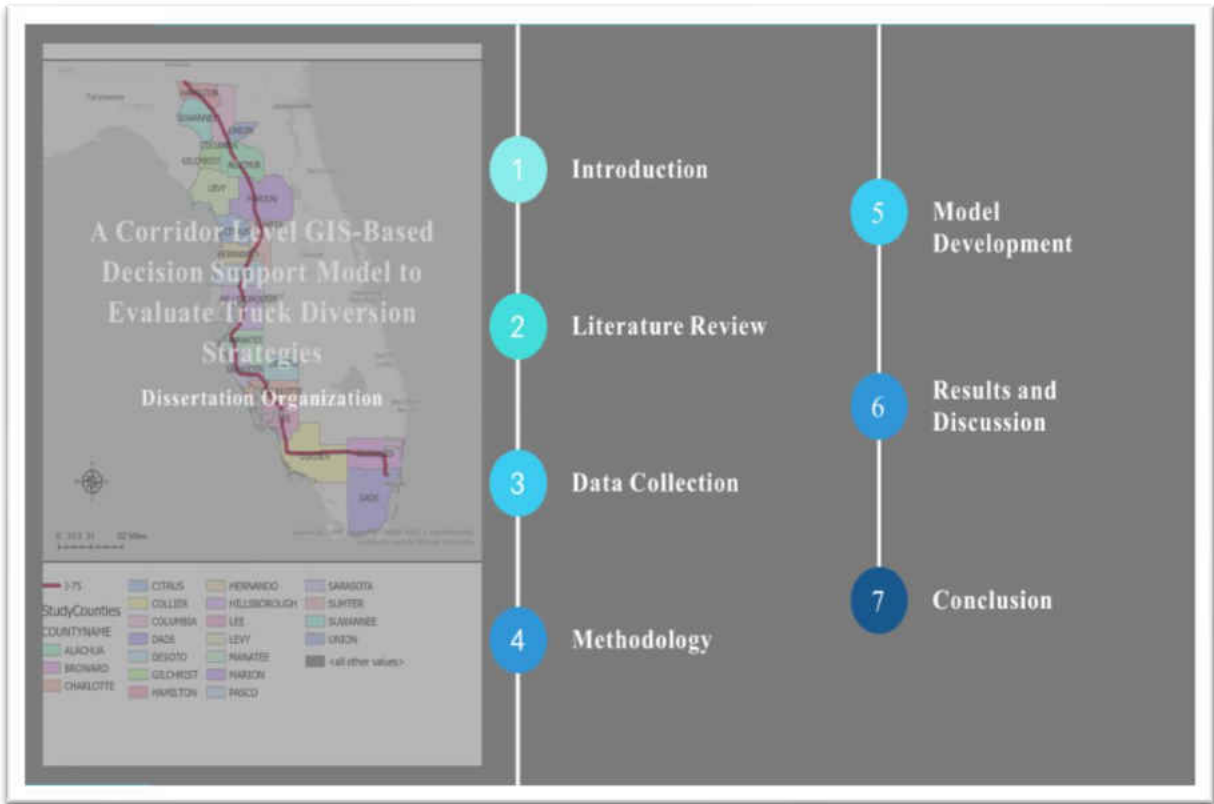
A Corridor Level GIS-Based Decision Support Model to Evaluate Truck Diversion Strategies

Dissertation Organization

I-75

StudyCounties

COUNTYNAME

ALACHUA

BROWARD

CHARLOTTE

CITRUS

COLLIER

COLUMBIA

DADE

DESOTO

GILCHRIST

HAMILTON

HERNANDO

HILLSBOROUGH

LEE

LEVY

MANATEE

MARION

PASCO

SARASOTA

SUMTER

SUWANNEE

UNION

<all other values>

1 Introduction

2 Literature Review

3 Data Collection

4 Methodology

5 Model Development

6 Results and Discussion

7 Conclusion